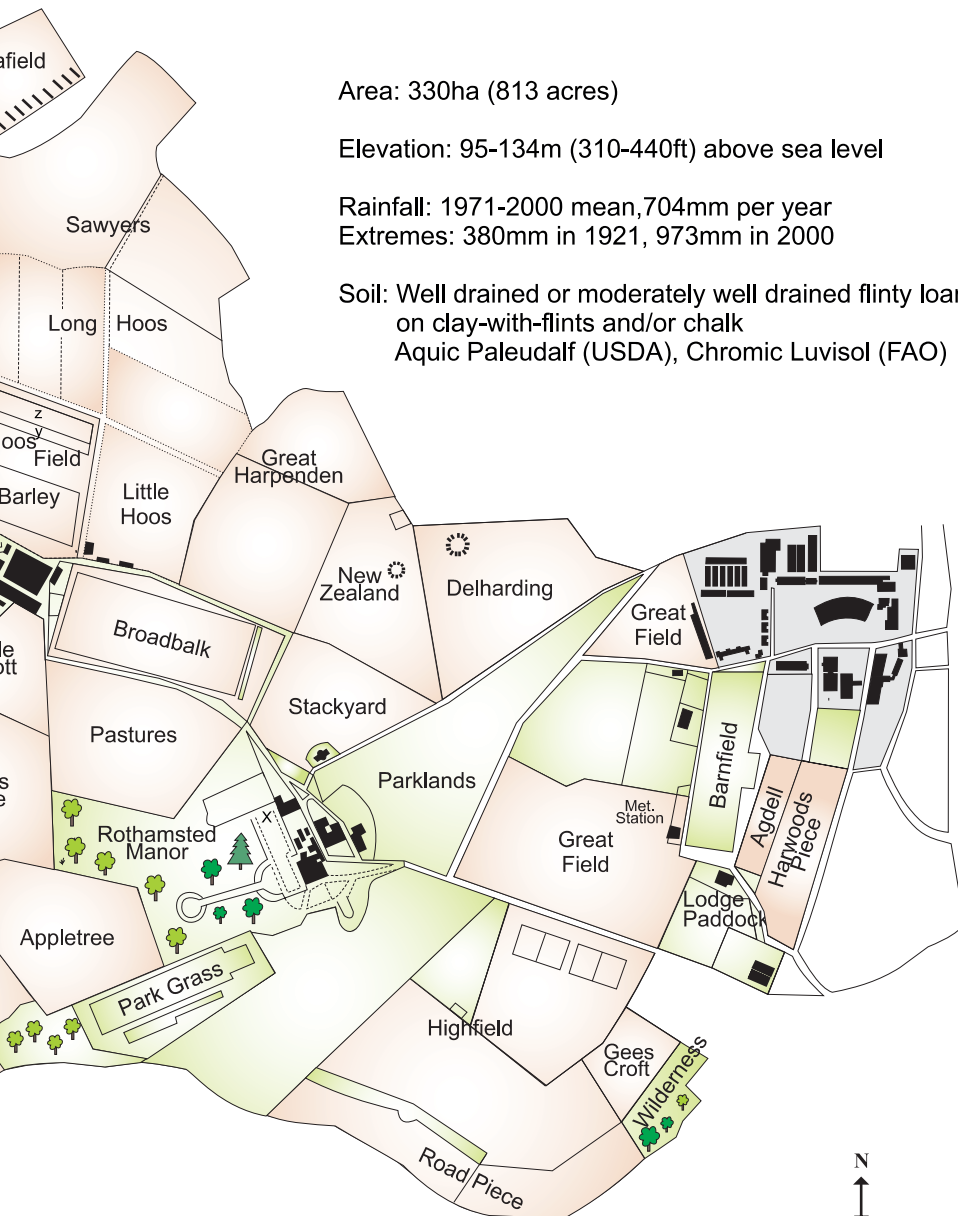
afield

Area: 330ha (813 acres)

Elevation: 95-134m (310-440ft) above sea level

Rainfall: 1971-2000 mean,704mm per year
Extremes: 380mm in 1921, 973mm in 2000

Soil: Well drained or moderately well drained flinty loam on clay-with-flints and/or chalk
Aquic Paleudalf (USDA), Chromic Luvisol (FAO)

Sawyers

Long Hoos

z
y
oos
Field

Barley

Little Hoos

Great Harpenden

New Zealand

Delharding

Great Field

le ott

Broadbalk

Stackyard

Pastures

Parklands

Barnfield

Met. Station

Great Field

Agdell

Hawoods Piece

s e

Rothamsted Manor

X

Lodge Paddock

Appletree

Park Grass

Highfield

Gees Croft

Wilderness

Road Piece

N